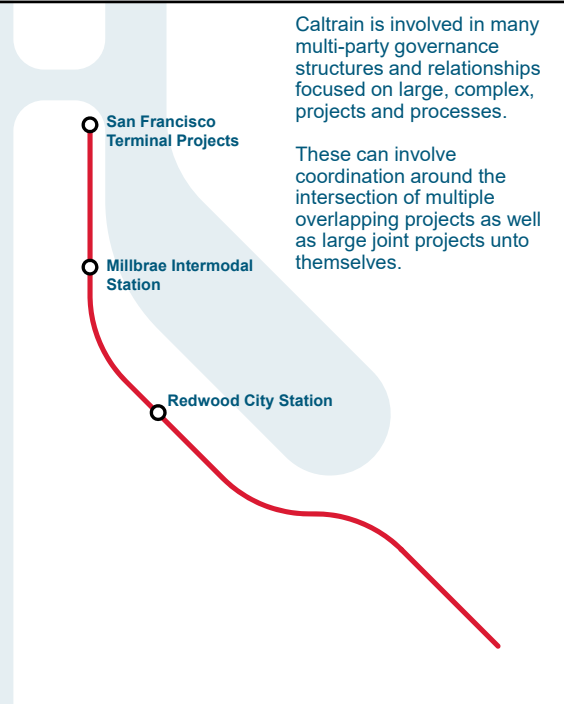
Caltrain is involved in many multi-party governance structures and relationships focused on large, complex, projects and processes.

These can involve coordination around the intersection of multiple overlapping projects as well as large joint projects unto themselves.

San Francisco Terminal Projects

Millbrae Intermodal Station

Redwood City Station